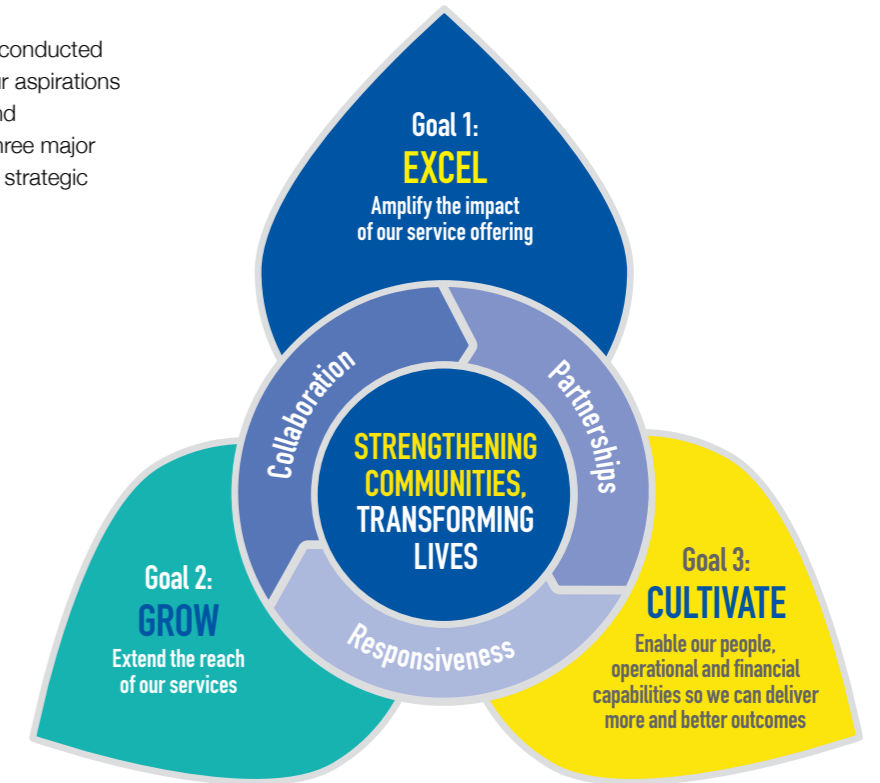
conducted
r aspirations
nd
hree major
strategic

Goal 1:
EXCEL
Amplify the impact of our service offering

Collaboration

Partnerships

STRENGTHENING COMMUNITIES, TRANSFORMING LIVES

Responsiveness

Goal 2:
GROW
Extend the reach of our services

Goal 3:
CULTIVATE
Enable our people, operational and financial capabilities so we can deliver more and better outcomes